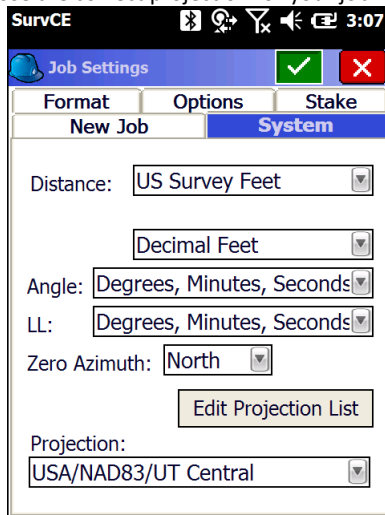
SurvCE 3:07

Job Settings

Format Options Stake
New Job System

Distance: US Survey Feet

Decimal Feet

Angle: Degrees, Minutes, Seconds

LL: Degrees, Minutes, Seconds

Zero Azimuth: North

Edit Projection List

Projection:
USA/NAD83/UT Central